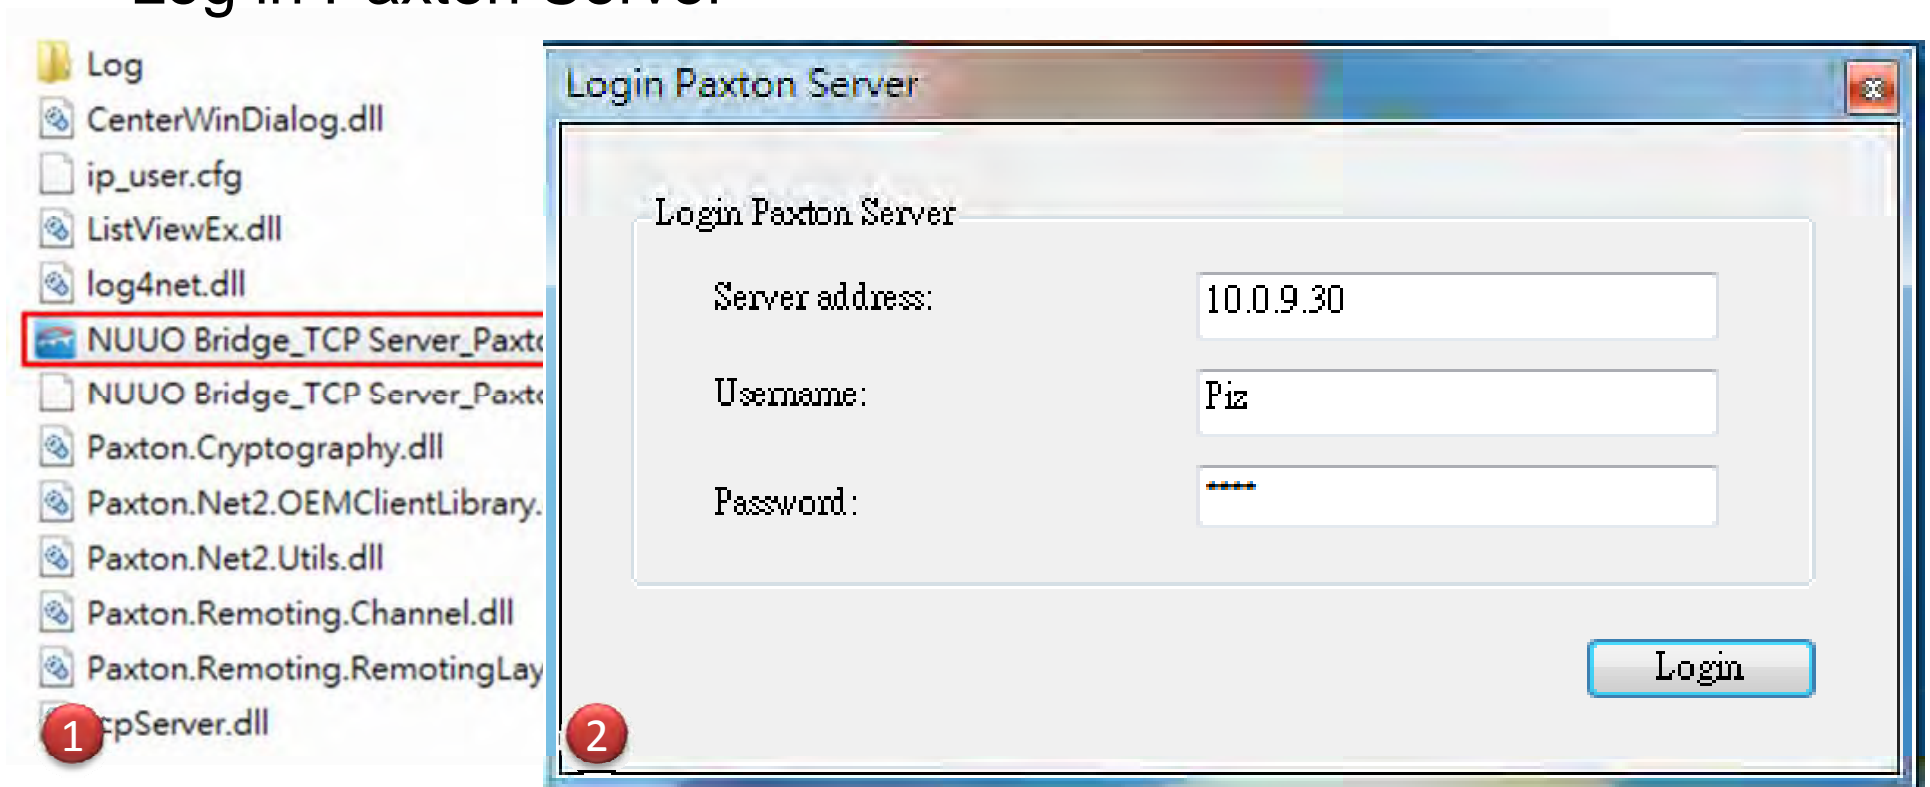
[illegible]

Log
CenterWinDialog.dll
ip_user.cfg
ListViewEx.dll
log4net.dll
NUUO Bridge_TCP Server_Paxto
NUUO Bridge_TCP Server_Paxto
Paxton.Cryptography.dll
Paxton.Net2.OEMClientLibrary.
Paxton.Net2.Utils.dll
Paxton.Remoting.Channel.dll
Paxton.Remoting.RemotingLay
cpServer.dll
1

Login Paxton Server

Login Paxton Server

Server address: 10.0.9.30

Username: Piz

Password: ****

Login

2